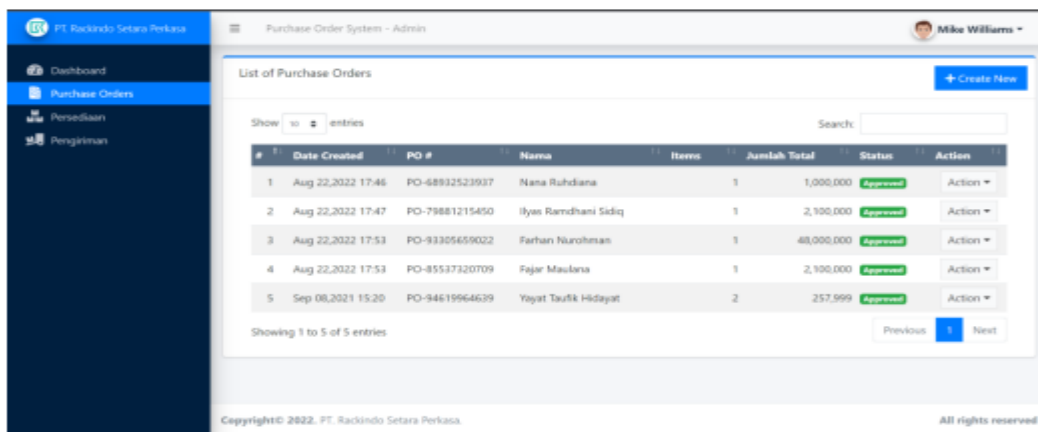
PT. Rackindo Setara Perkasa

Purchase Order System - Admin

Mike Williams

Dashboard
Purchase Orders
Persediaan
Pengiriman

List of Purchase Orders

+ Create New

Show 10 entries

Search:

| # | Date Created | PO # | Nama | Items | Jumlah Total | Status | Action |
|---|---|---|---|---|---|---|---|
| 1 | Aug 22,2022 17:46 | PO-68932523937 | Nana Ruhdiana | 1 | 1,000,000 | Approved | Action |
| 2 | Aug 22,2022 17:47 | PO-79881215450 | Ilyas Ramdhani Sidiq | 1 | 2,100,000 | Approved | Action |
| 3 | Aug 22,2022 17:53 | PO-93305659022 | Farhan Nurohman | 1 | 48,000,000 | Approved | Action |
| 4 | Aug 22,2022 17:53 | PO-85537320709 | Fajar Maulana | 1 | 2,100,000 | Approved | Action |
| 5 | Sep 08,2021 15:20 | PO-94619964639 | Yayat Taufik Hidayat | 2 | 257,999 | Approved | Action |

Showing 1 to 5 of 5 entries

Previous 1 Next

Copyright© 2022. PT. Rackindo Setara Perkasa.

All rights reserved